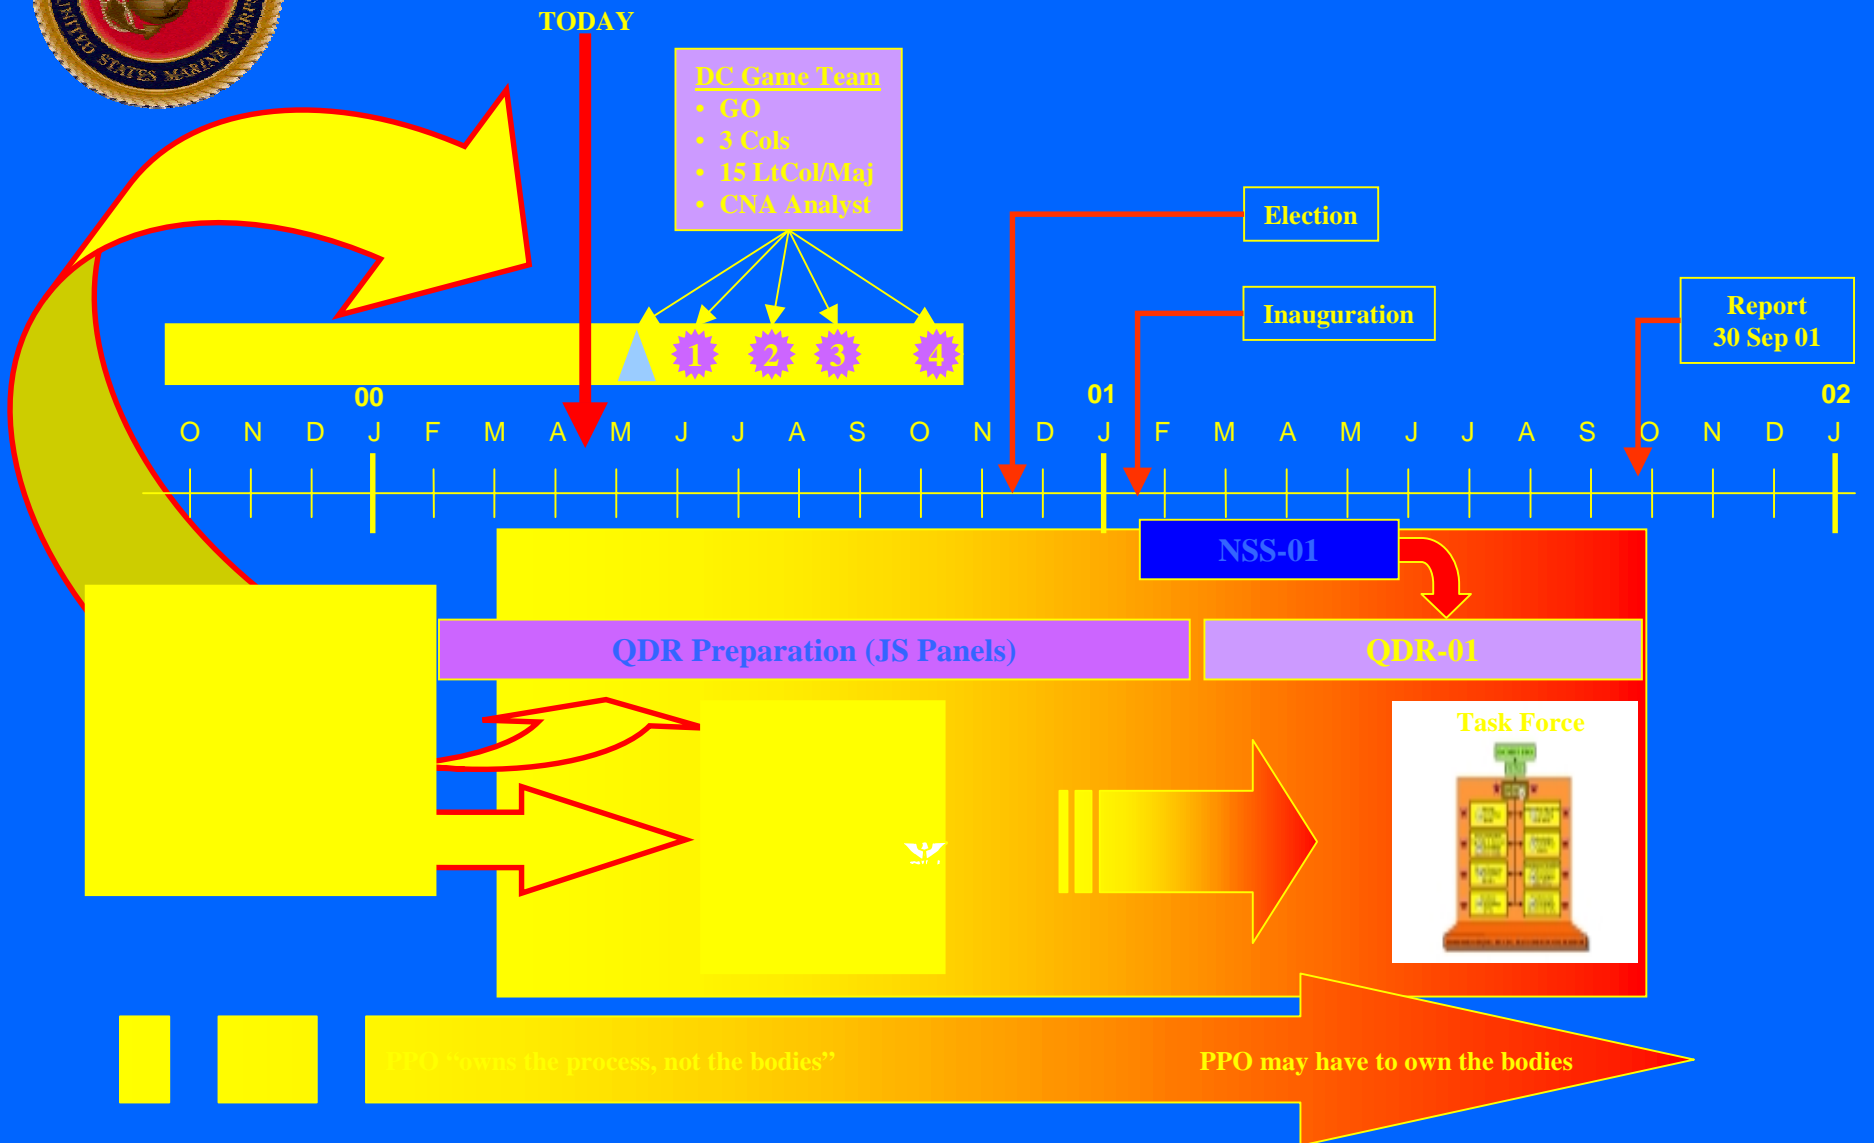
UNITED STATES MARINE CORPS

TODAY

DC Game Team
• GO
• 3 Cols
• 15 LtCol/Maj
• CNA Analyst

Election

Inauguration

Report
30 Sep 01

1 2 3 4

00 01 02

O N D J F M A M J J A S O N D J F M A M J J A S O N D J

NSS-01

QDR Preparation (JS Panels)

QDR-01

Task Force

PPO "owns the process, not the bodies"

PPO may have to own the bodies